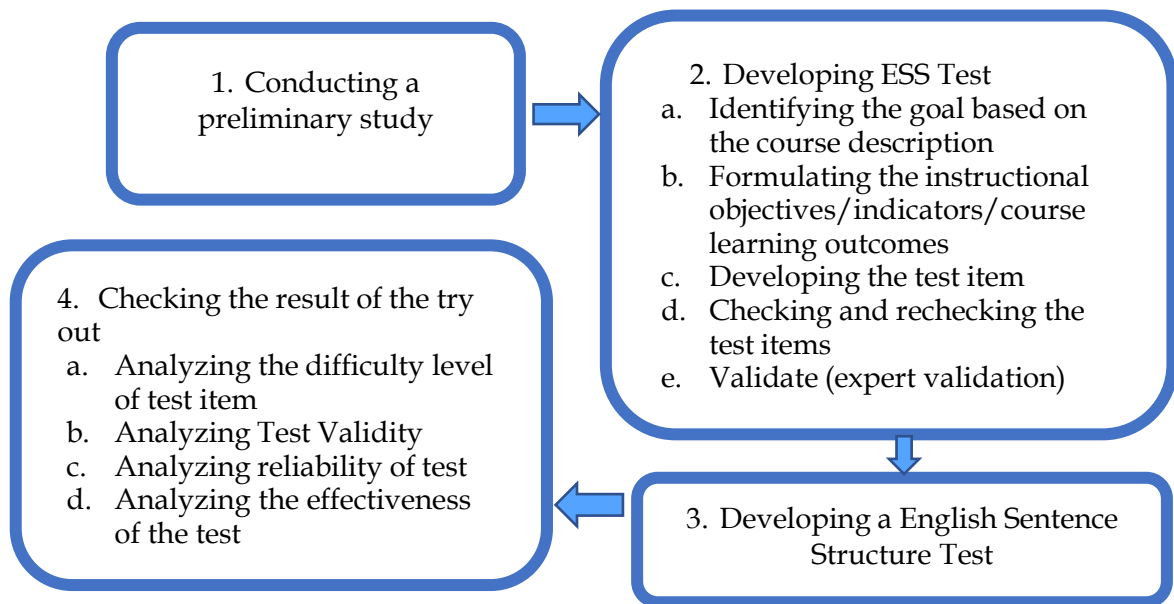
1. Conducting a preliminary study

2. Developing ESS Test
a. Identifying the goal based on the course description
b. Formulating the instructional objectives/indicators/course learning outcomes
c. Developing the test item
d. Checking and rechecking the test items
e. Validate (expert validation)

3. Developing a English Sentence Structure Test

4. Checking the result of the try out
a. Analyzing the difficulty level of test item
b. Analyzing Test Validity
c. Analyzing reliability of test
d. Analyzing the effectiveness of the test